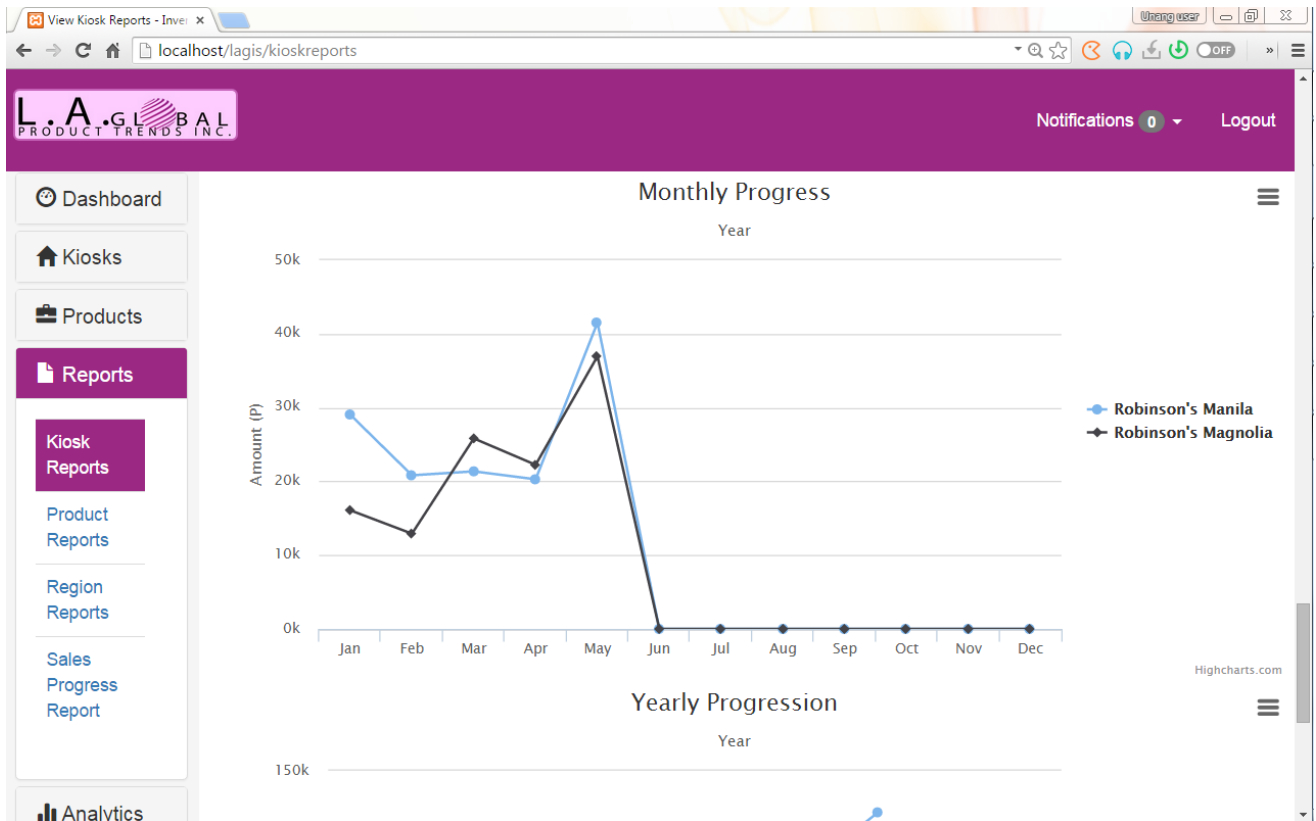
View Kiosk Reports - Inve ×

Unang user

localhost/lagis/kioskreports

OFF

L.A.GLOBAL PRODUCT TRENDS INC.

Notifications 0

Logout

Dashboard

Kiosks

Products

Reports

Kiosk Reports

Product Reports

Region Reports

Sales Progress Report

Analytics

Monthly Progress

Year

50k
40k
30k
20k
10k
0k

Amount (P)

Jan Feb Mar Apr May Jun Jul Aug Sep Oct Nov Dec

Robinson's Manila
Robinson's Magnolia

Highcharts.com

Yearly Progression

Year

150k